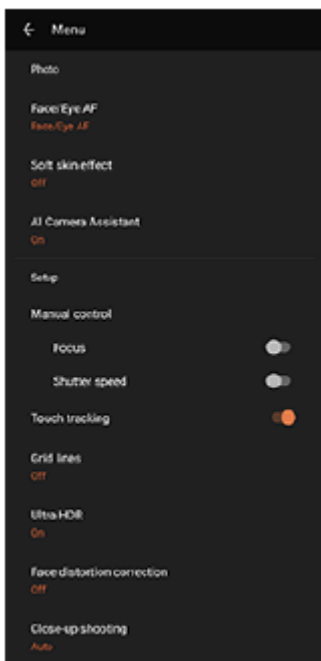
Menu

Photo

Face/Eye AF
Face/Eye AF

Soft skin effect
Off

AI Camera Assistant
On

Setup

Manual control

Focus

Shutter speed

Touch tracking

Grid lines
Off

Ultra HDR
On

Face distortion correction
Off

Close-up shooting
Auto